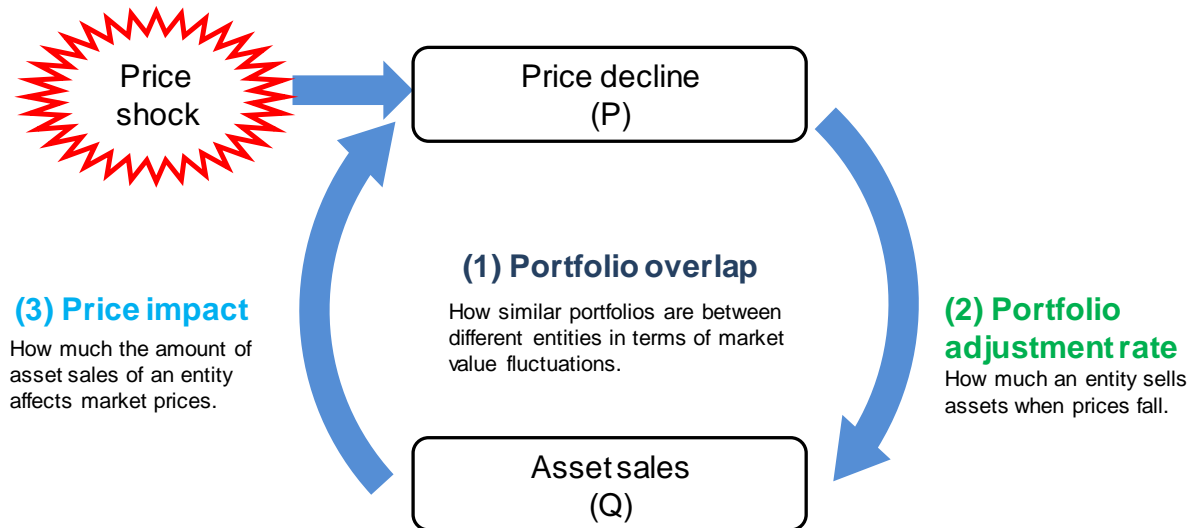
Price shock

Price decline
(P)

(1) Portfolio overlap

How similar portfolios are between different entities in terms of market value fluctuations.

(3) Price impact

How much the amount of asset sales of an entity affects market prices.

(2) Portfolio adjustment rate

How much an entity sells assets when prices fall.

Asset sales
(Q)